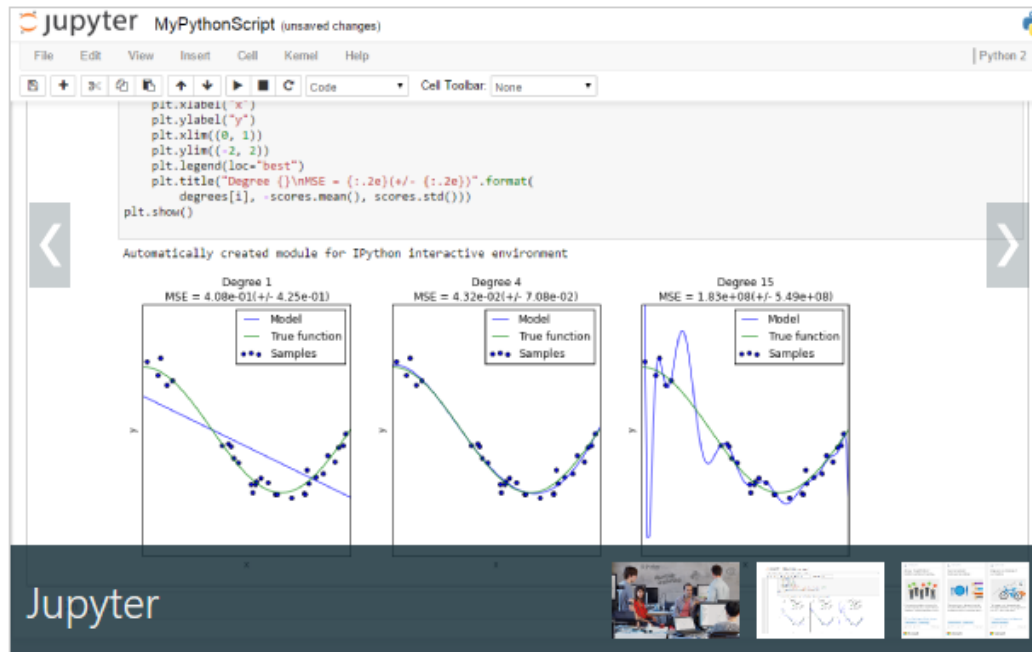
jupyter MyPythonScript (unsaved changes)

File Edit View Insert Cell Kernel Help

Python 2

Code

Cell Toolbar: None

plt.xlabel("x")
plt.ylabel("y")
plt.xlim((0, 1))
plt.ylim((-2, 2))
plt.legend(loc="best")
plt.title("Degree {}\nMSE = {:.2e}(+/- {:.2e})".format(
degrees[i], -scores.mean(), scores.std()))
plt.show()

Automatically created module for IPython interactive environment

Degree 1
MSE = 4.08e-01(+/- 4.25e-01)

Model
True function
Samples

y

x

Degree 4
MSE = 4.32e-02(+/- 7.08e-02)

Model
True function
Samples

y

x

Degree 15
MSE = 1.83e+08(+/- 5.49e+08)

Model
True function
Samples

y

Jupyter